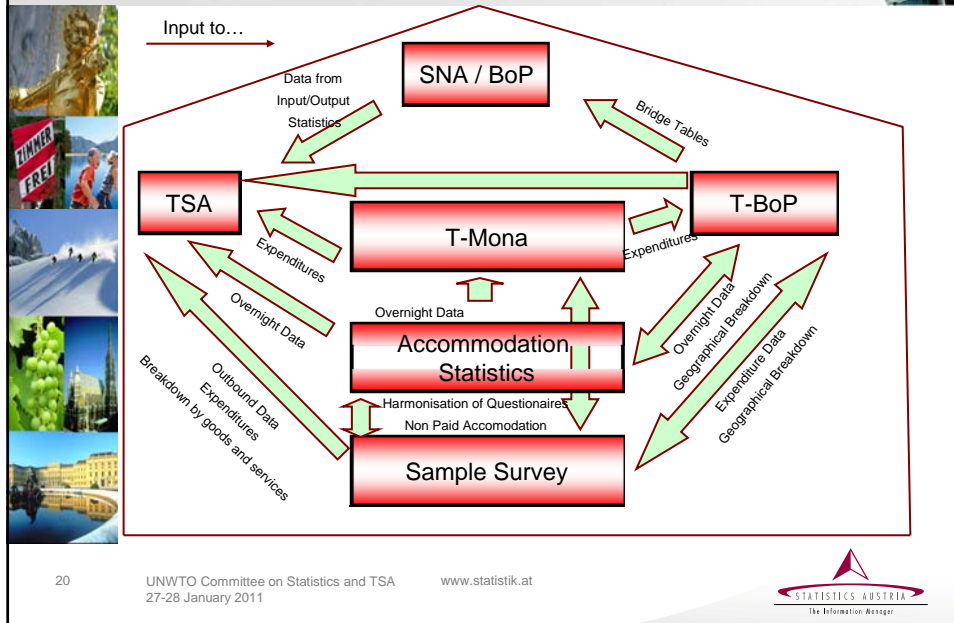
ZIMMER FREI

Input to…

SNA / BoP

Data from Input/Output Statistics

Bridge Tables

TSA

T-BoP

T-Mona

Expenditures

Expenditures

Overnight Data

Overnight Data

Accommodation Statistics

Overnight Data Geographical Breakdown

Outbound Data Expenditures Breakdown by goods and services

Harmonisation of Questionaires

Non Paid Accomodation

Expenditure Data Geographical Breakdown

Sample Survey

20

UNWTO Committee on Statistics and TSA 27-28 January 2011

www.statistik.at

STATISTICS AUSTRIA
The Information Manager